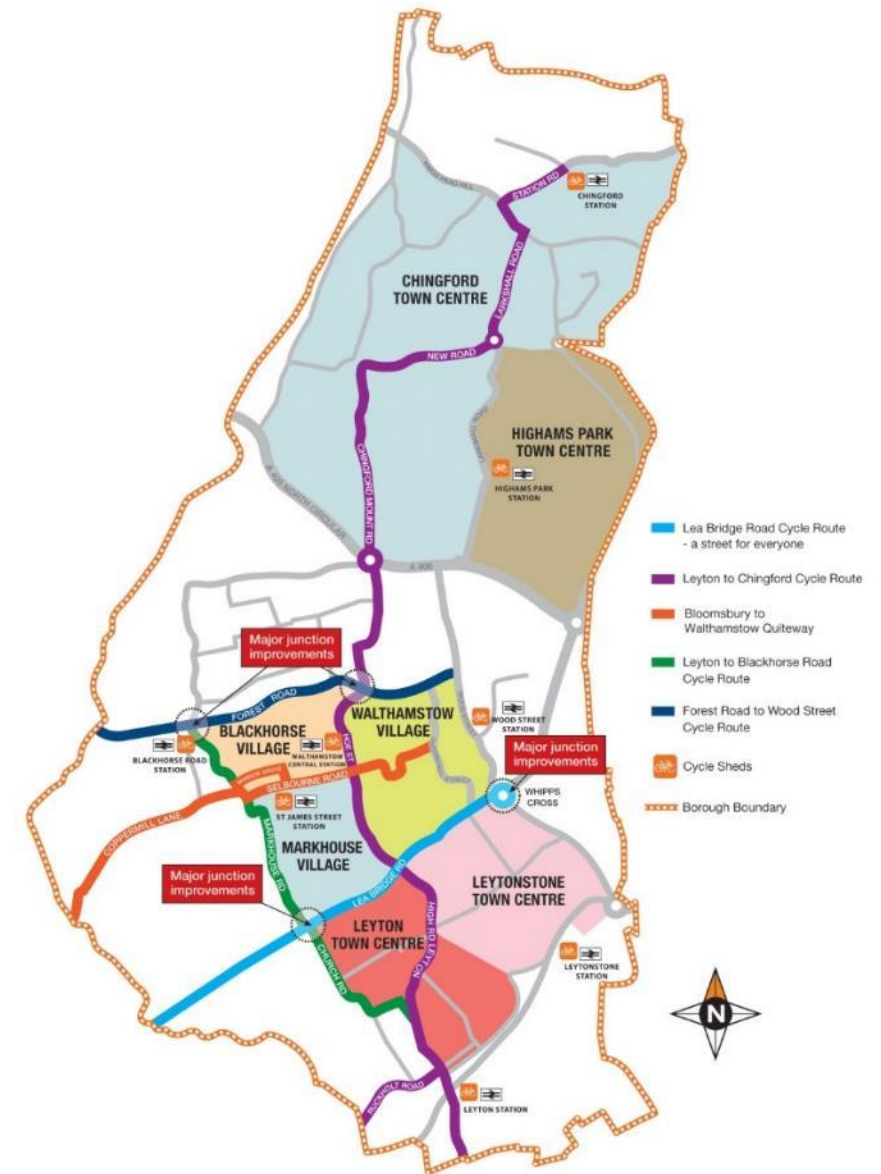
CHINGFORD STATION
STATION RD
LARKSHALL ROAD
CHINGFORD TOWN CENTRE
NEW ROAD
HIGHAMS PARK TOWN CENTRE
HIGHAMS PARK STATION
CHINGFORD MOUNT RD
A 406 NORTH CIRCULAR
A 406

Major junction improvements
FOREST ROAD
BLACKHORSE VILLAGE
BLACKHORSE ROAD STATION
WALTHAMSTOW CENTRAL STATION
HOE ST
WALTHAMSTOW VILLAGE
WOOD STREET STATION
Major junction improvements
WHIPPS CROSS
SELBOURNE ROAD
ST JAMES STREET STATION
COPPERMILL LANE
MARKHOUSE RD
MARKHOUSE VILLAGE
Major junction improvements
LEA BRIDGE RD
LEYTON TOWN CENTRE
CHURCH RD
HIGH RD LEYTON
LEYTONSTONE TOWN CENTRE
LEYTONSTONE STATION
RUCKHOLT ROAD
LEYTON STATION
N

Lea Bridge Road Cycle Route - a street for everyone
Leyton to Chingford Cycle Route
Bloomsbury to Walthamstow Quiteway
Leyton to Blackhorse Road Cycle Route
Forest Road to Wood Street Cycle Route
Cycle Sheds
Borough Boundary